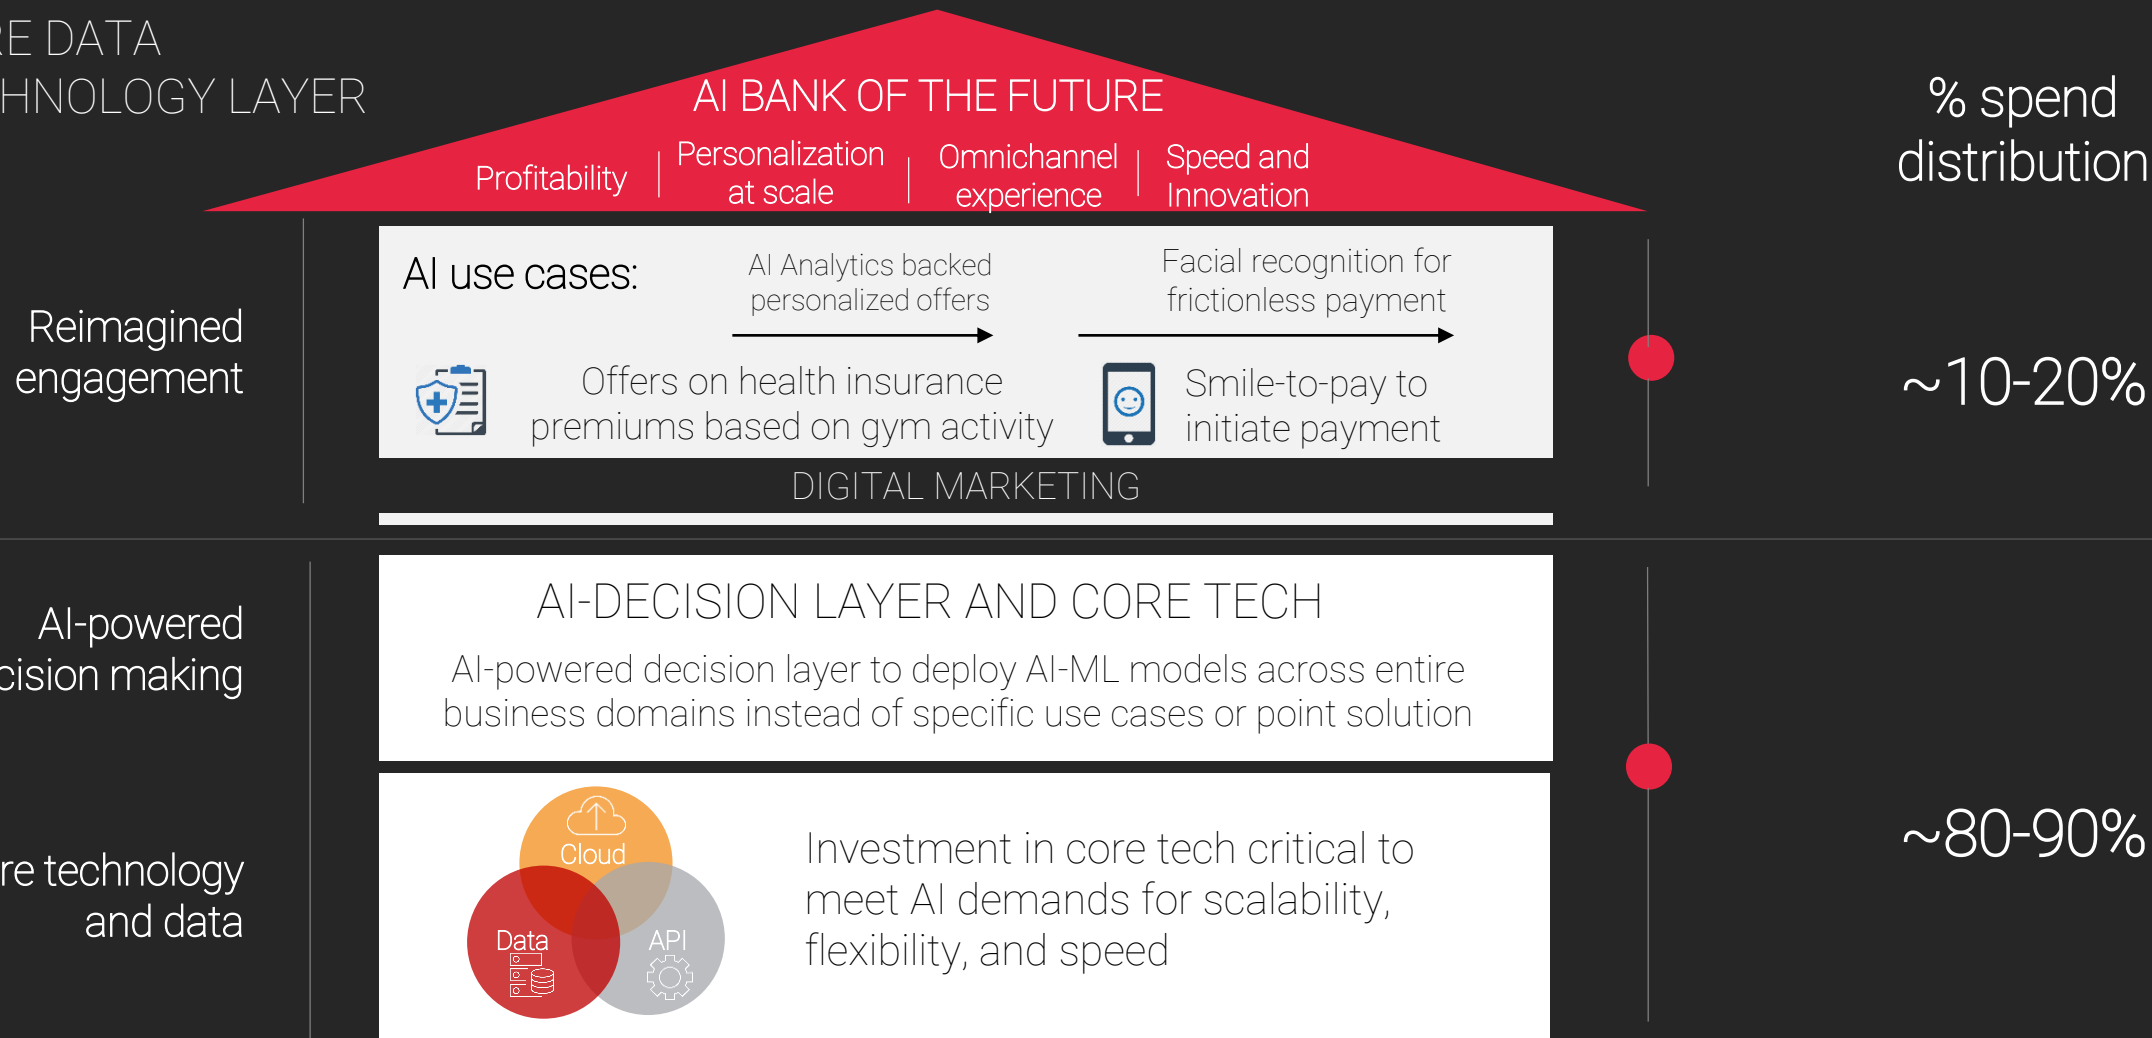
E DATA
HNOLOGY LAYER

AI BANK OF THE FUTURE

Profitability | Personalization at scale | Omnichannel experience | Speed and Innovation

% spend distribution

Reimagined engagement

AI use cases:

AI Analytics backed personalized offers

Facial recognition for frictionless payment

Offers on health insurance premiums based on gym activity

Smile-to-pay to initiate payment

DIGITAL MARKETING

~10-20%

AI-powered cision making

AI-DECISION LAYER AND CORE TECH

AI-powered decision layer to deploy AI-ML models across entire business domains instead of specific use cases or point solution

re technology and data

Cloud

Data

API

Investment in core tech critical to meet AI demands for scalability, flexibility, and speed

~80-90%